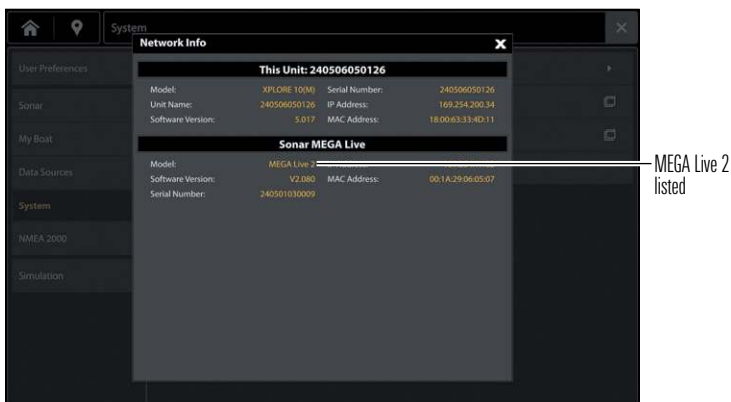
System

Network Info

User Preferences

Sonar

My Boat

Data Sources

System

NMEA 2000

Simulation

This Unit: 240506050126

| | | | |
|---|---|---|---|
| Model: | XPLORE 10(M) | Serial Number: | 240506050126 |
| Unit Name: | 240506050126 | IP Address: | 169.254.200.34 |
| Software Version: | 5.017 | MAC Address: | 18:00:63:33:4D:11 |

Sonar MEGA Live

| | | | |
|---|---|---|---|
| Model: | MEGA Live 2 | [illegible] | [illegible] |
| Software Version: | V2.080 | MAC Address: | 00:1A:29:06:05:07 |
| Serial Number: | 240501030009 | | |

MEGA Live 2 listed